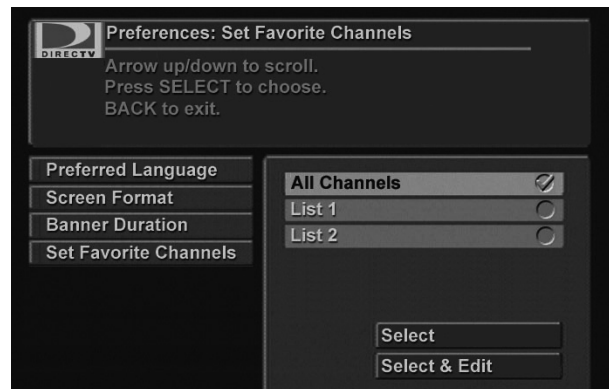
DIRECTV

Preferences: Set Favorite Channels

Arrow up/down to scroll.
Press SELECT to choose.
BACK to exit.

Preferred Language
Screen Format
Banner Duration
Set Favorite Channels

All Channels
List 1
List 2

Select
Select & Edit